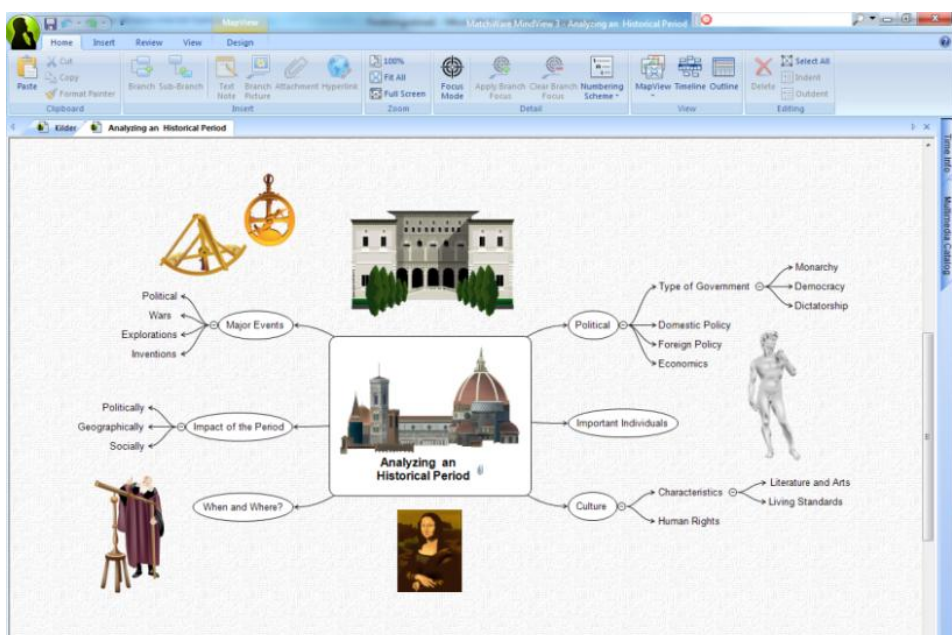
MapView

MatchWare MindView 3 - Analyzing an Historical Period

Home Insert Review View Design

Paste
Cut
Copy
Format Painter
Clipboard

Branch Sub-Branch Text Note Branch Picture Attachment Hyperlink
Insert

100%
Fit All
Full Screen
Zoom

Focus Mode Apply Branch Focus Clear Branch Focus Numbering Scheme
Detail

MapView Timeline Outline
View

Delete
Select All
Indent
Outdent
Editing

Kilder Analyzing an Historical Period

Time Info
Multimedia Catalog

Political
Wars
Explorations
Inventions
Major Events

Politically
Geographically
Socially
Impact of the Period

When and Where?

Analyzing an Historical Period

Political
Type of Government
Monarchy
Democracy
Dictatorship
Domestic Policy
Foreign Policy
Economics

Important Individuals

Culture
Characteristics
Literature and Arts
Living Standards
Human Rights